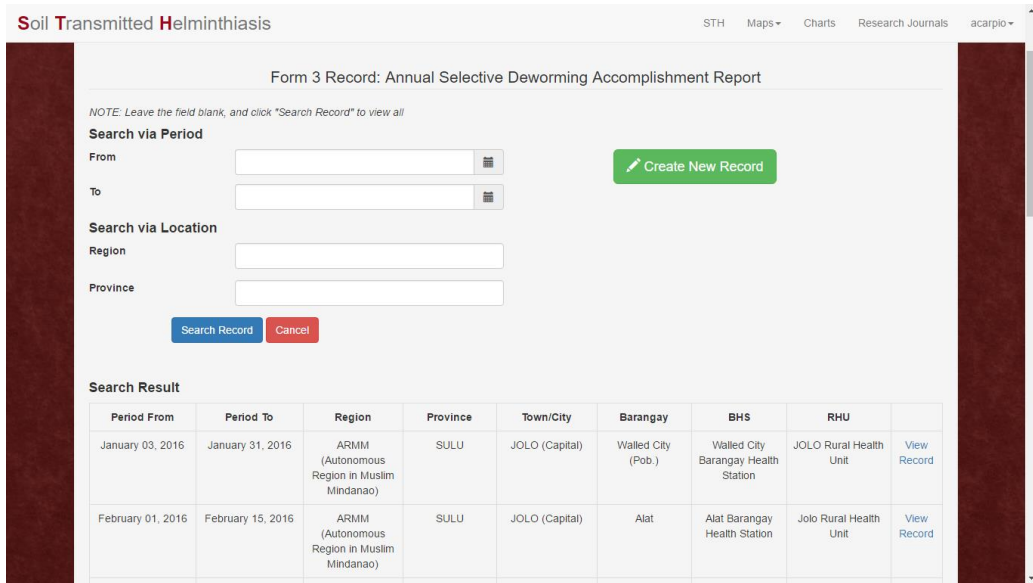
Soil Transmitted Helminthiasis

STH Maps▾ Charts Research Journals acarpio▾

Form 3 Record: Annual Selective Deworming Accomplishment Report

NOTE: Leave the field blank, and click "Search Record" to view all

Search via Period

From

To

Create New Record

Search via Location

Region

Province

Search Record Cancel

Search Result

| Period From | Period To | Region | Province | Town/City | Barangay | BHS | RHU | |
|---|---|---|---|---|---|---|---|---|
| January 03, 2016 | January 31, 2016 | ARMM (Autonomous Region in Muslim Mindanao) | SULU | JOLO (Capital) | Walled City (Pob.) | Walled City Barangay Health Station | JOLO Rural Health Unit | View Record |
| February 01, 2016 | February 15, 2016 | ARMM (Autonomous Region in Muslim Mindanao) | SULU | JOLO (Capital) | Alat | Alat Barangay Health Station | Jolo Rural Health Unit | View Record |